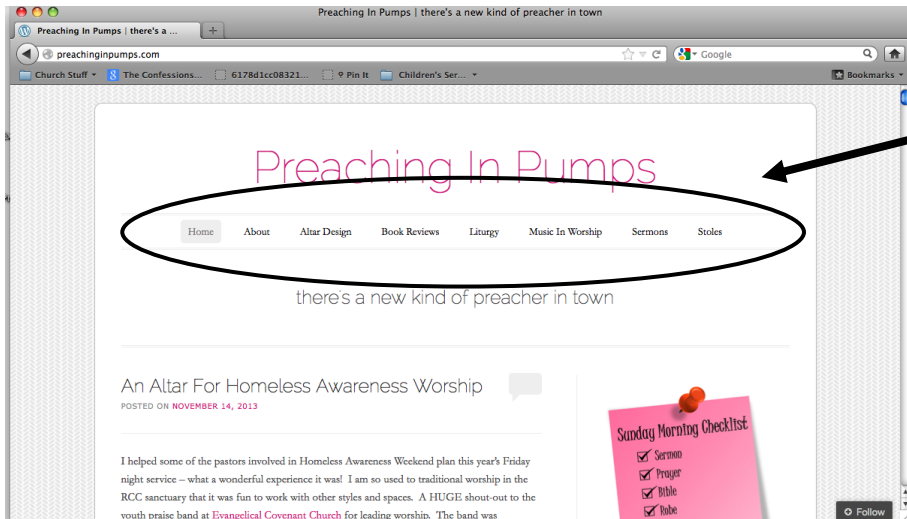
Preaching In Pumps | there's a new kind of preacher in town

Preaching In Pumps | there's a ...

preachinginpumps.com

Google

Church Stuff
The Confessions...
6178d1cc08321...
9 Pin It
Children's Ser...
Bookmarks

Preaching In Pumps

Home
About
Altar Design
Book Reviews
Liturgy
Music In Worship
Sermons
Stoles

there's a new kind of preacher in town

An Altar For Homeless Awareness Worship

POSTED ON NOVEMBER 14, 2013

I helped some of the pastors involved in Homeless Awareness Weekend plan this year's Friday night service – what a wonderful experience it was! I am so used to traditional worship in the RCC sanctuary that it was fun to work with other styles and spaces. A HUGE shout-out to the youth praise band at Evangelical Covenant Church for leading worship. The band was

Sunday Morning Checklist
Sermon
Prayer
Bible
Robe

Follow